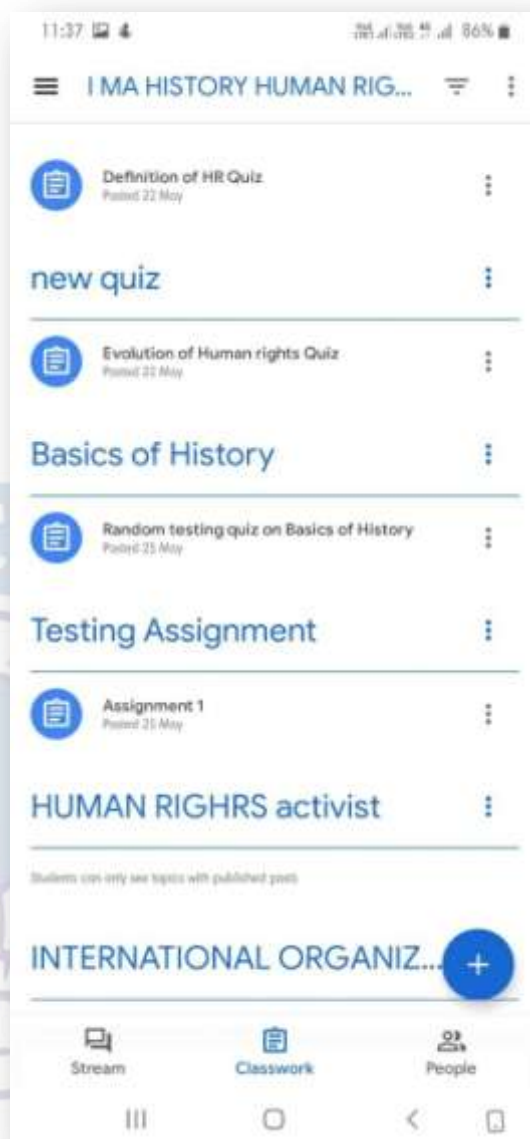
11:37 86%

I MA HISTORY HUMAN RIG...

Definition of HR Quiz
Posted 22 May

new quiz

Evolution of Human rights Quiz
Posted 22 May

Basics of History

Random testing quiz on Basics of History
Posted 25 May

Testing Assignment

Assignment 1
Posted 25 May

HUMAN RIGHRS activist

Students can only see topics with published posts

INTERNATIONAL ORGANIZ...

+

Stream
Classwork
People